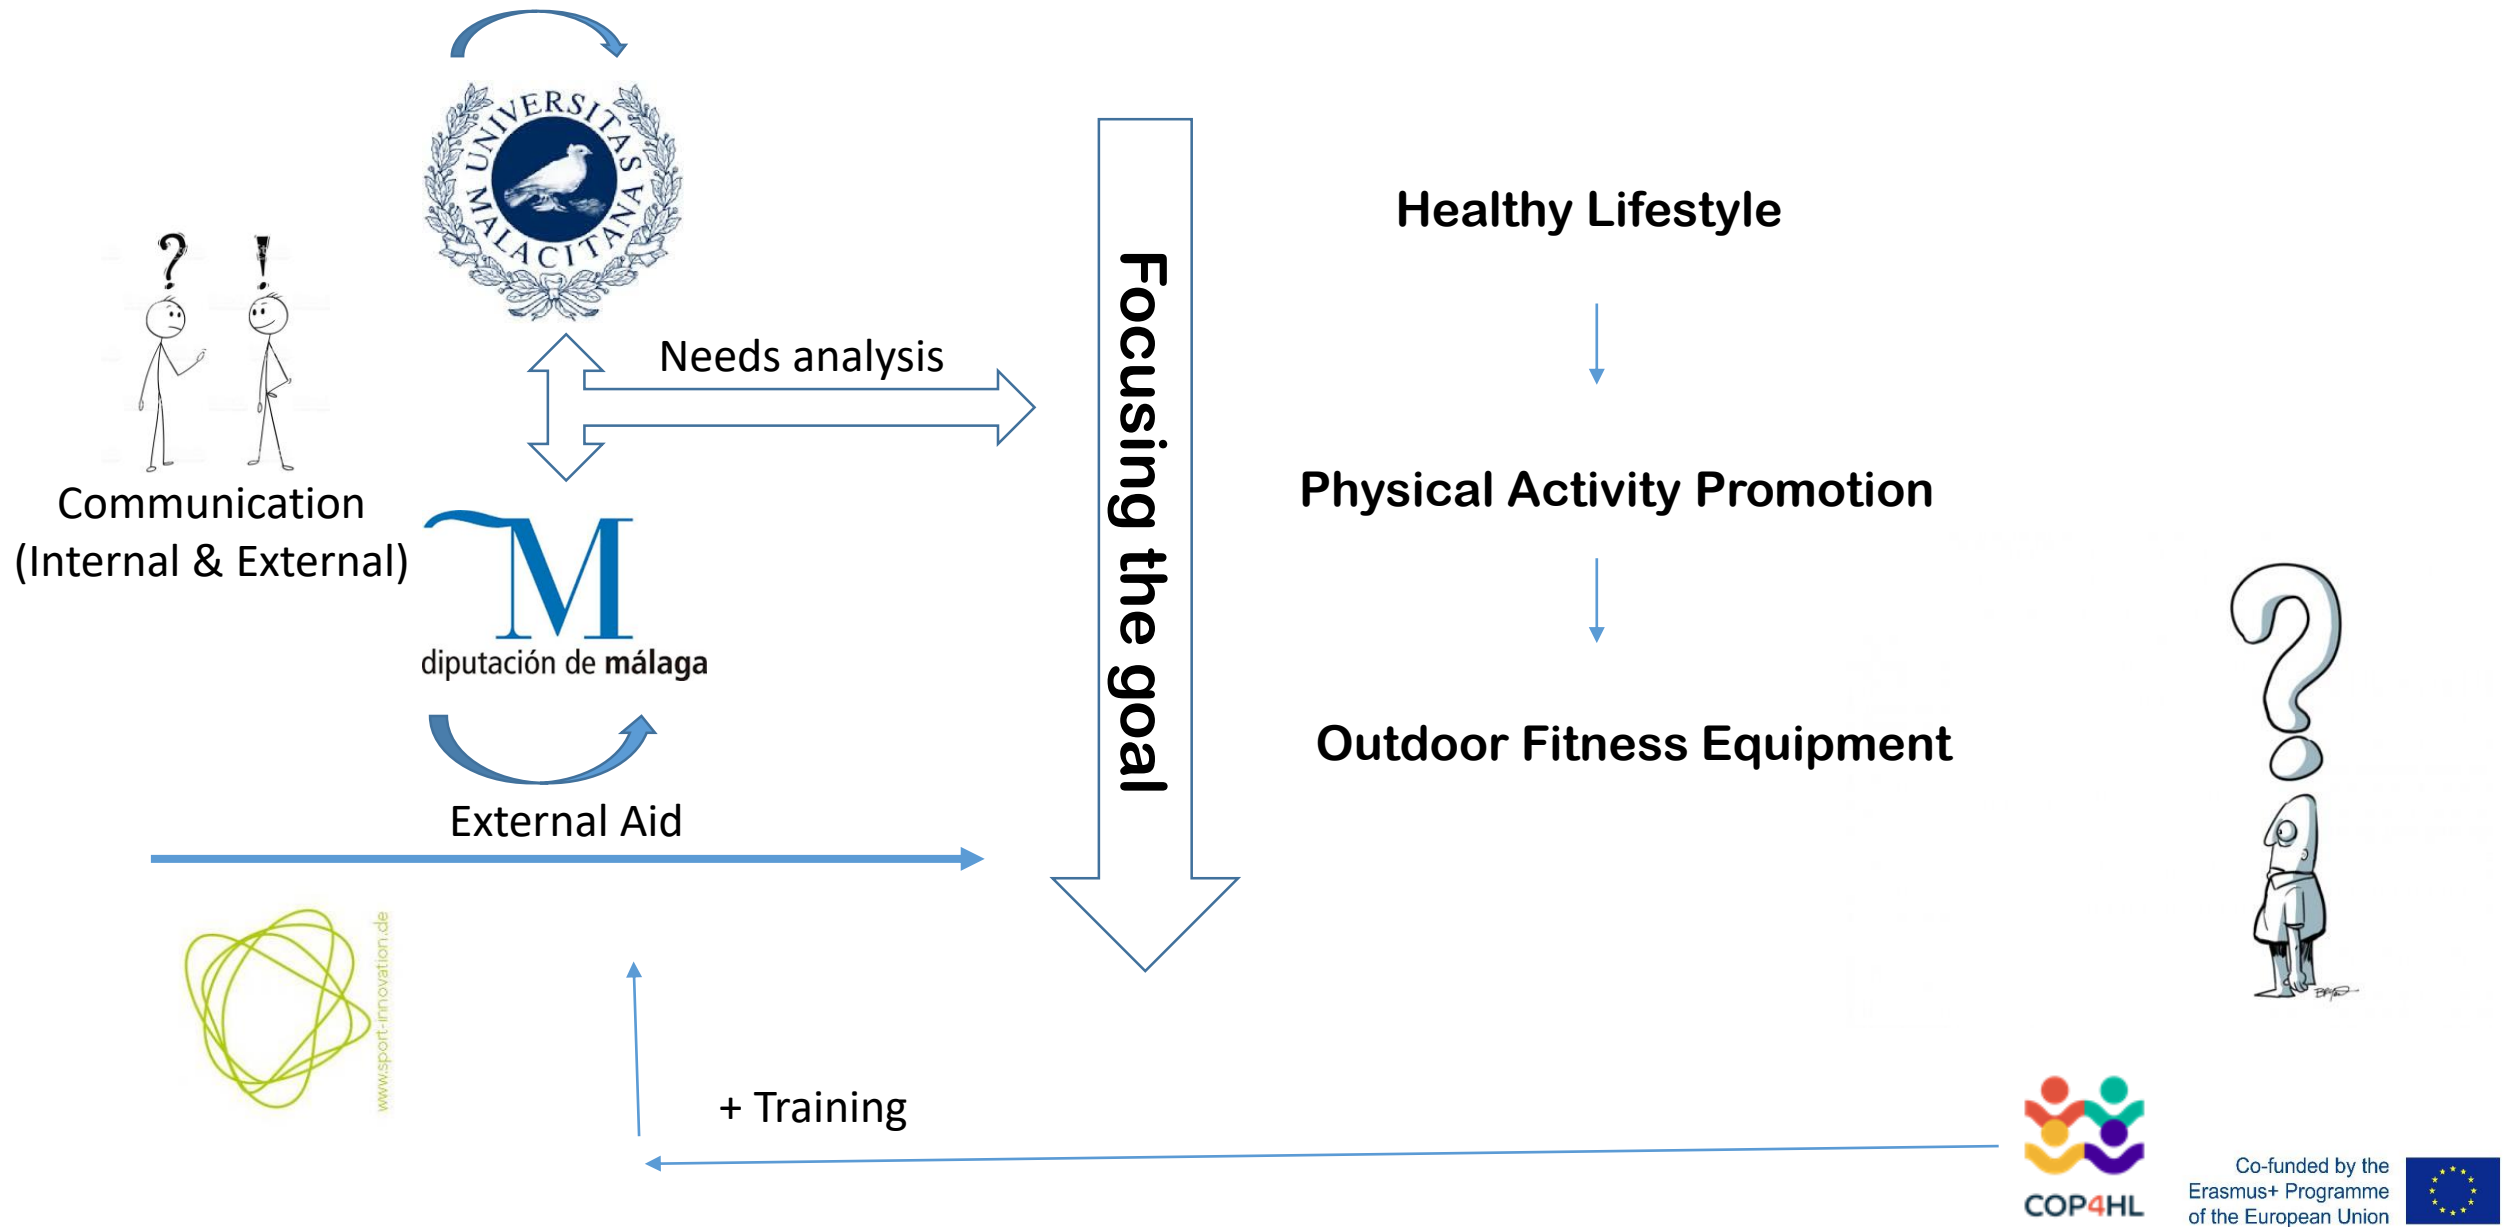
UNIVERSITAS MALACITANA

Communication (Internal & External)

Needs analysis

diputación de málaga

External Aid

Focusing the goal

Healthy Lifestyle

Physical Activity Promotion

Outdoor Fitness Equipment

www.sport-innovation.de

+ Training

COP4HL

Co-funded by the Erasmus+ Programme of the European Union